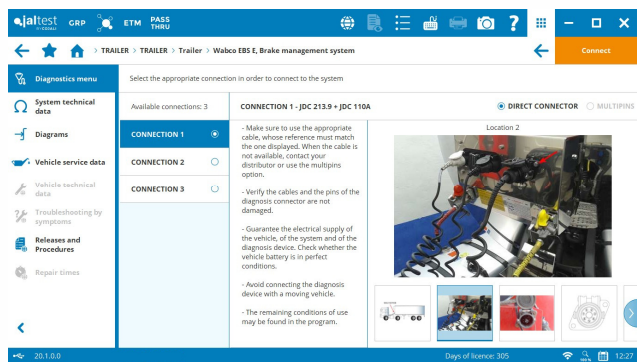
jaltest BY COJALI GRP ETM PASS THRU

> TRAILER > TRAILER > Trailer > Wabco EBS E, Brake management system

Connect

Diagnostics menu

System technical data

Diagrams

Vehicle service data

Vehicle technical data

Troubleshooting by symptoms

Releases and Procedures

Repair times

Select the appropriate connection in order to connect to the system

Available connections: 3

CONNECTION 1

CONNECTION 2

CONNECTION 3

CONNECTION 1 - JDC 213.9 + JDC 110A

DIRECT CONNECTOR

MULTIPINS

- Make sure to use the appropriate cable, whose reference must match the one displayed. When the cable is not available, contact your distributor or use the multipins option.

- Verify the cables and the pins of the diagnosis connector are not damaged.

- Guarantee the electrical supply of the vehicle, of the system and of the diagnosis device. Check whether the vehicle battery is in perfect conditions.

- Avoid connecting the diagnosis device with a moving vehicle.

- The remaining conditions of use may be found in the program.

Location 2

20.1.0.0

Days of licence: 305

12:27